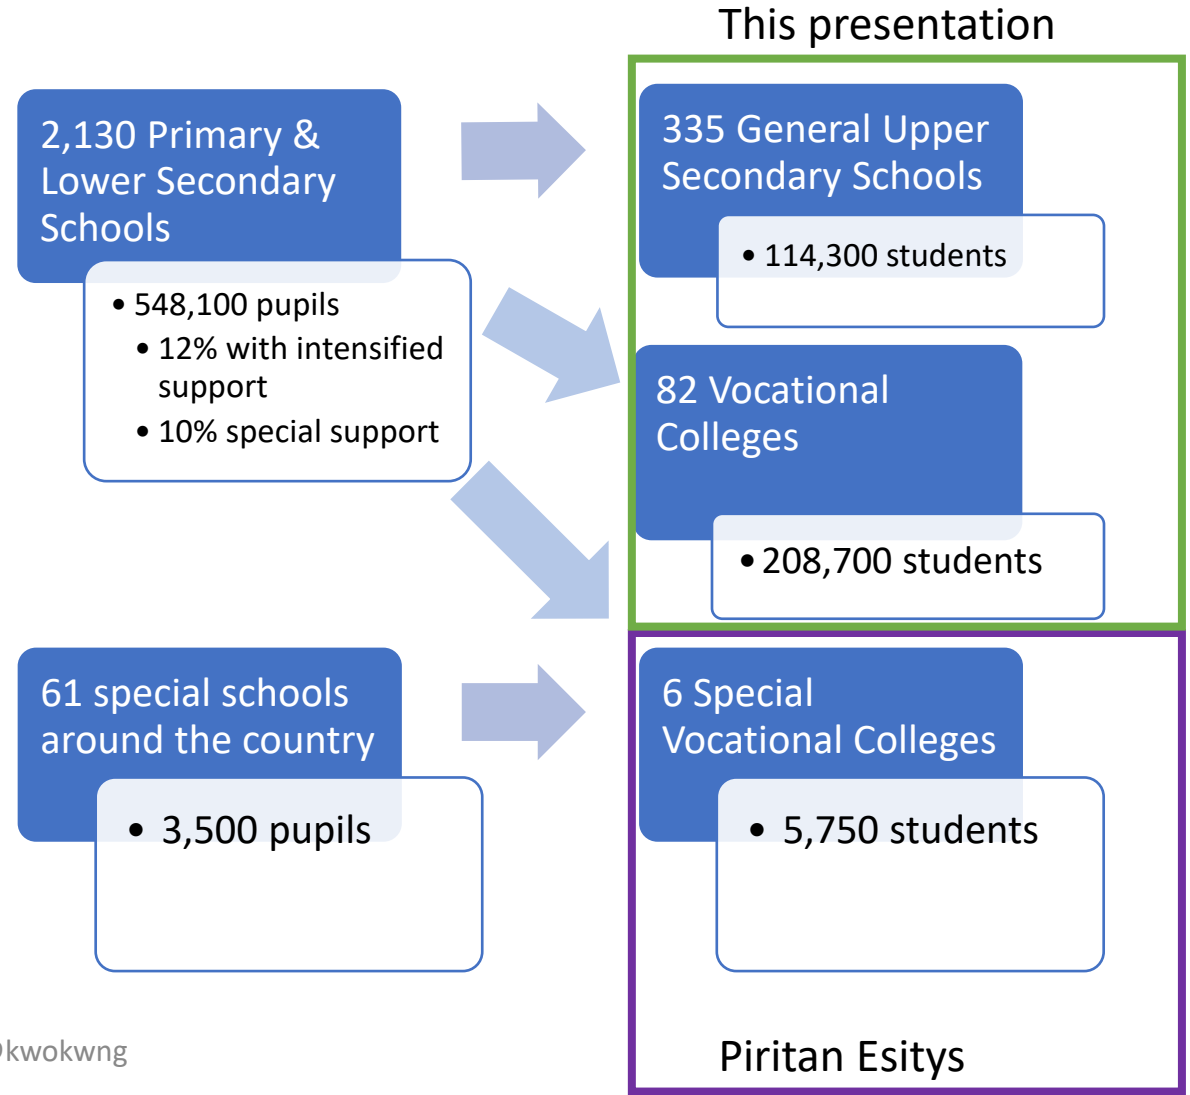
This presentation

2,130 Primary & Lower Secondary Schools

- 548,100 pupils
  - 12% with intensified support
  - 10% special support

335 General Upper Secondary Schools

- 114,300 students

82 Vocational Colleges

- 208,700 students

61 special schools around the country

- 3,500 pupils

6 Special Vocational Colleges

- 5,750 students

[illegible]kwokwng

Piritan Esitys